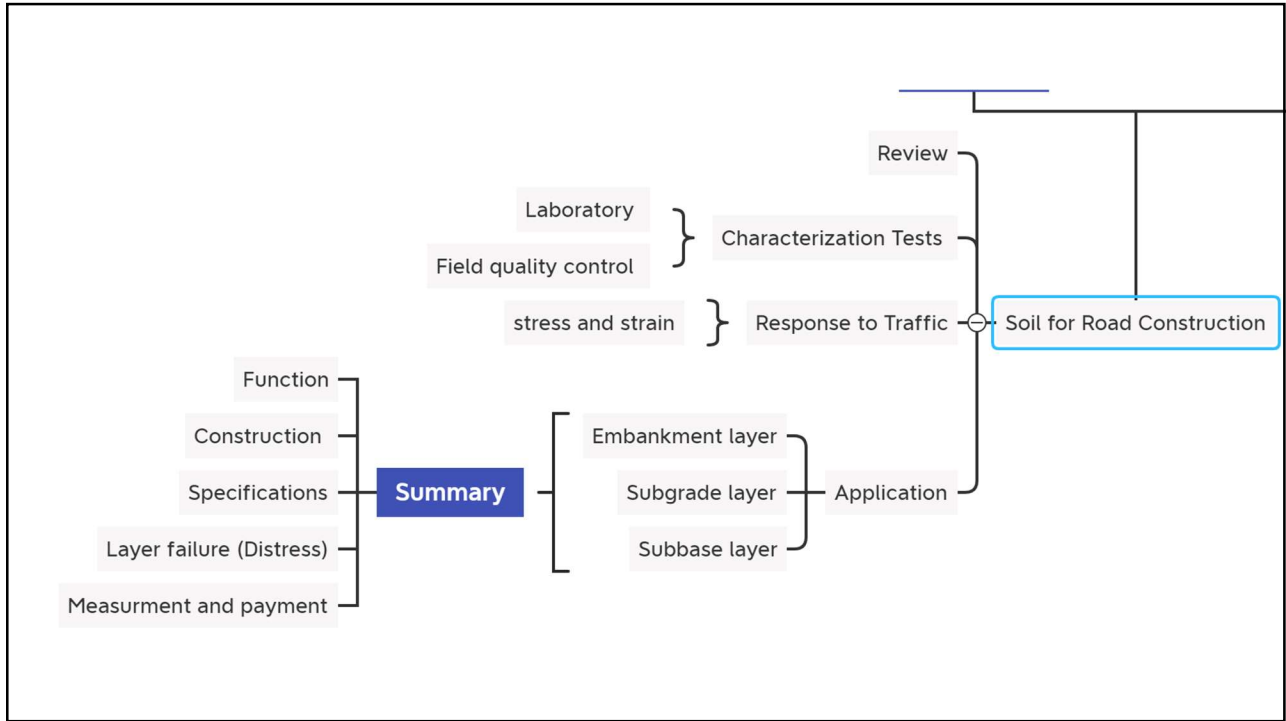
Review

Laboratory

Field quality control

Characterization Tests

stress and strain

Response to Traffic

Soil for Road Construction

Function

Construction

Specifications

Layer failure (Distress)

Measurment and payment

Summary

Embankment layer

Subgrade layer

Subbase layer

Application